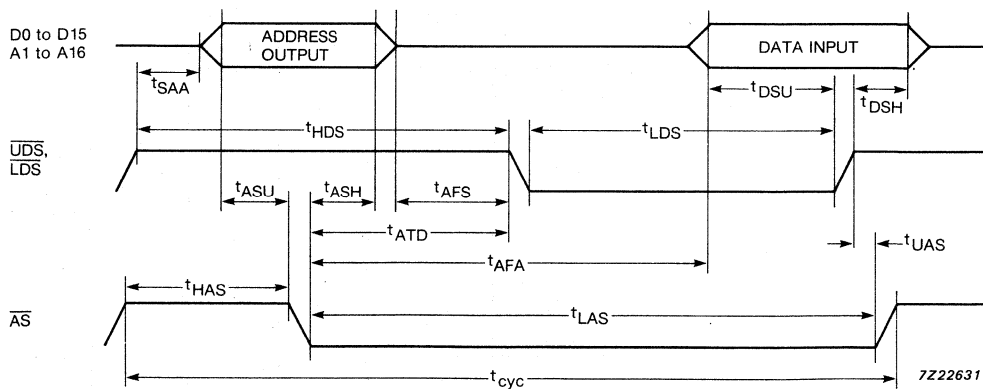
D0 to D15
A1 to A16

ADDRESS OUTPUT

DATA INPUT

$t_{SAA}$

$t_{DSU}$

$t_{DSH}$

$t_{HDS}$

$t_{LDS}$

$\overline{UDS}$,
$\overline{LDS}$

$t_{ASU}$

$t_{ASH}$

$t_{AFS}$

$t_{ATD}$

$t_{UAS}$

$t_{AFA}$

$t_{HAS}$

$\overline{AS}$

$t_{LAS}$

$t_{cyc}$

7Z22631